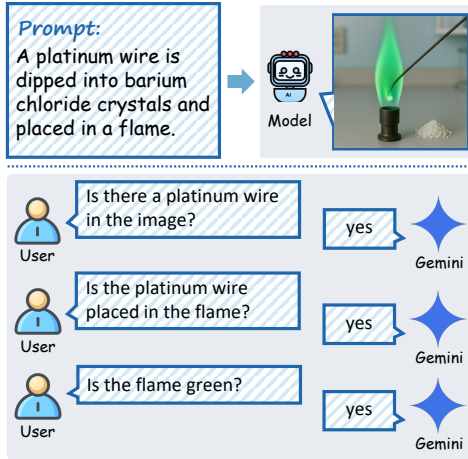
Prompt:
A platinum wire is dipped into barium chloride crystals and placed in a flame.

AI

Model

Is there a platinum wire in the image?

User

yes

Gemini

Is the platinum wire placed in the flame?

User

yes

Gemini

Is the flame green?

User

yes

Gemini